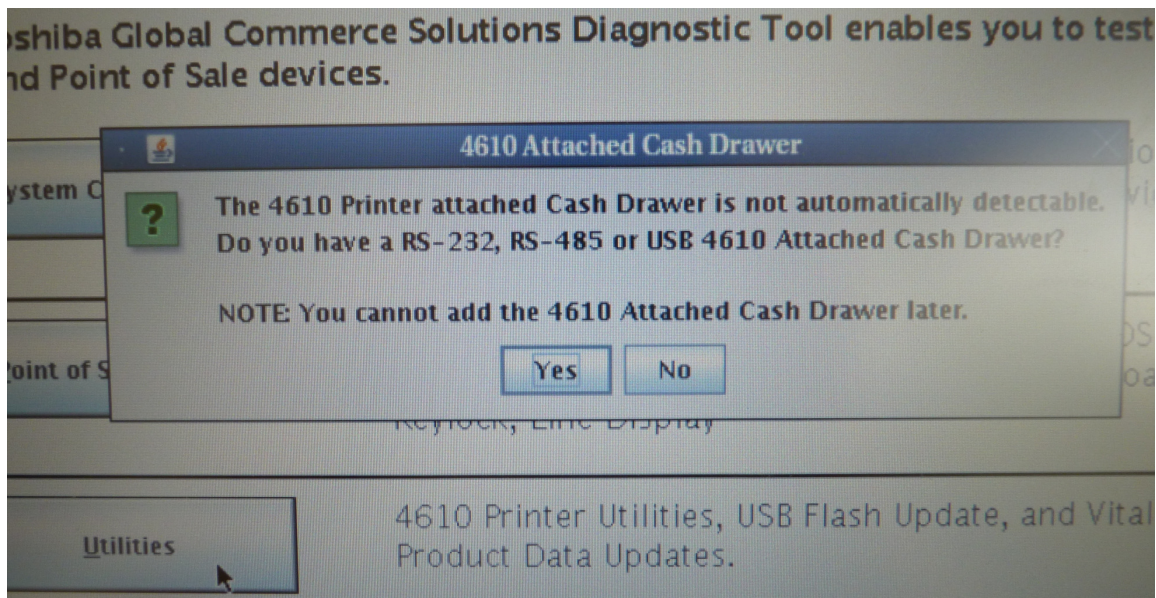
oshiba Global Commerce Solutions Diagnostic Tool enables you to test nd Point of Sale devices.

4610 Attached Cash Drawer

ystem C

The 4610 Printer attached Cash Drawer is not automatically detectable. Do you have a RS-232, RS-485 or USB 4610 Attached Cash Drawer?

NOTE: You cannot add the 4610 Attached Cash Drawer later.

Yes No

Point of S

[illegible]

Utilities

4610 Printer Utilities, USB Flash Update, and Vital Product Data Updates.